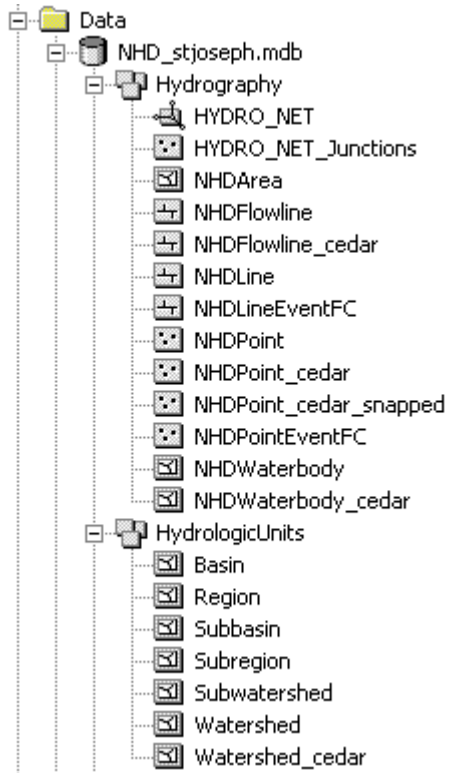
Data
NHD_stjoseph.mdb
Hydrography
HYDRO_NET
HYDRO_NET_Junctions
NHDArea
NHDFlowline
NHDFlowline_cedar
NHDLine
NHDLineEventFC
NHDPoint
NHDPoint_cedar
NHDPoint_cedar_snapped
NHDPointEventFC
NHDWaterbody
NHDWaterbody_cedar
HydrologicUnits
Basin
Region
Subbasin
Subregion
Subwatershed
Watershed
Watershed_cedar